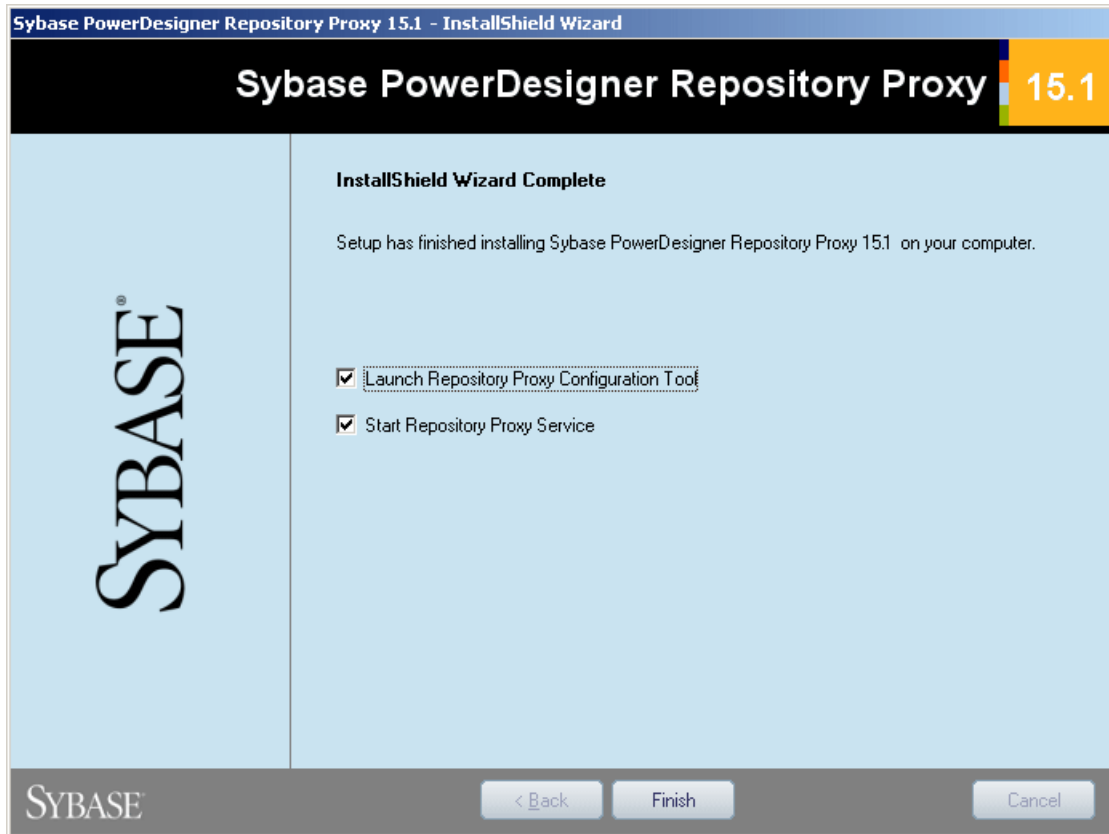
Sybase PowerDesigner Repository Proxy 15.1 - InstallShield Wizard

Sybase PowerDesigner Repository Proxy 15.1

InstallShield Wizard Complete

Setup has finished installing Sybase PowerDesigner Repository Proxy 15.1 on your computer.

SYBASE®

Launch Repository Proxy Configuration Tool

Start Repository Proxy Service

SYBASE

< Back

Finish

Cancel